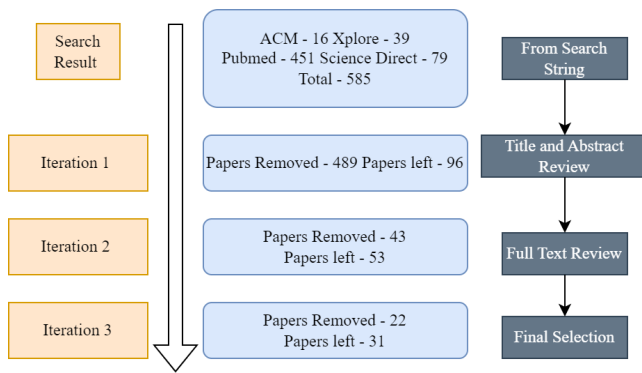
Search Result

ACM - 16 Xplore - 39
Pubmed - 451 Science Direct - 79
Total - 585

From Search String

Iteration 1

Papers Removed - 489 Papers left - 96

Title and Abstract Review

Iteration 2

Papers Removed - 43
Papers left - 53

Full Text Review

Iteration 3

Papers Removed - 22
Papers left - 31

Final Selection